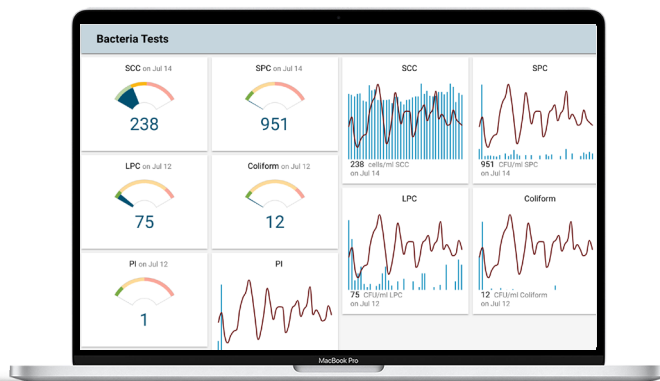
Bacteria Tests

SCC on Jul 14
238

SPC on Jul 14
951

SCC
238 cells/ml SCC
on Jul 14

SPC
951 CFU/ml SPC
on Jul 14

LPC on Jul 12
75

Coliform on Jul 12
12

LPC
75 CFU/ml LPC
on Jul 12

Coliform
12 CFU/ml Coliform
on Jul 12

PI on Jul 12
1

PI

MacBook Pro